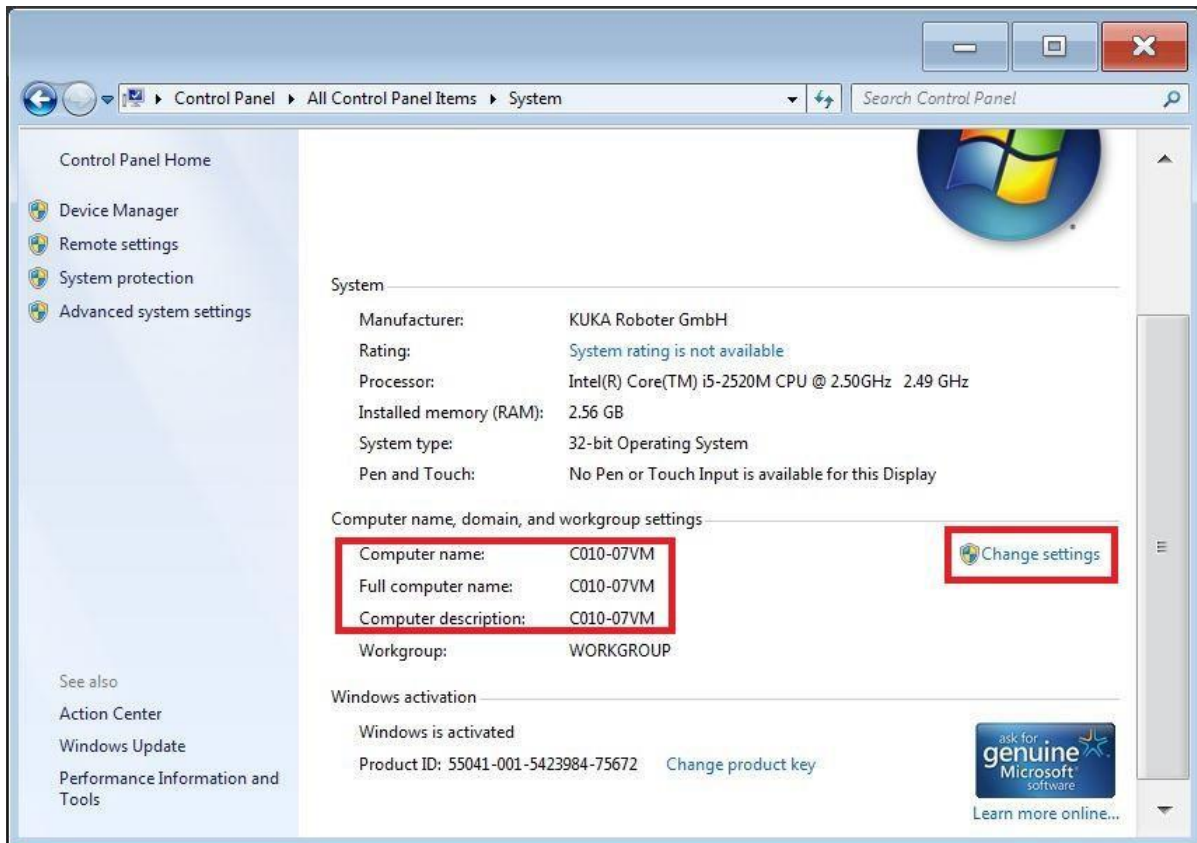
Control Panel ▸ All Control Panel Items ▸ System

Search Control Panel

Control Panel Home

Device Manager

Remote settings

System protection

Advanced system settings

System

| | |
|---|---|
| Manufacturer: | KUKA Roboter GmbH |
| Rating: | System rating is not available |
| Processor: | Intel(R) Core(TM) i5-2520M CPU @ 2.50GHz 2.49 GHz |
| Installed memory (RAM): | 2.56 GB |
| System type: | 32-bit Operating System |
| Pen and Touch: | No Pen or Touch Input is available for this Display |

Computer name, domain, and workgroup settings

| | |
|---|---|
| Computer name: | C010-07VM |
| Full computer name: | C010-07VM |
| Computer description: | C010-07VM |
| Workgroup: | WORKGROUP |

Change settings

Windows activation

Windows is activated

Product ID: 55041-001-5423984-75672 Change product key

ask for genuine Microsoft software

Learn more online...

See also

Action Center

Windows Update

Performance Information and Tools